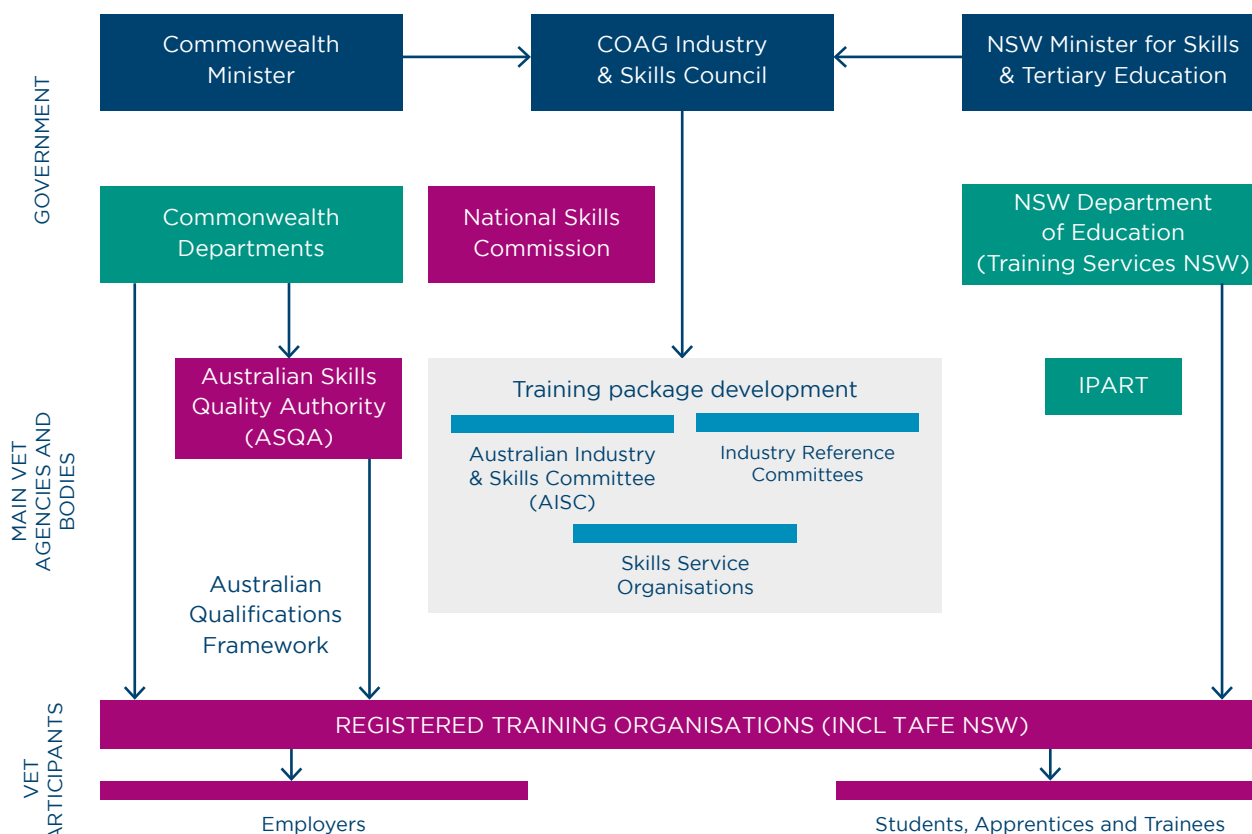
GOVERNMENT

Commonwealth Minister

COAG Industry & Skills Council

NSW Minister for Skills & Tertiary Education

Commonwealth Departments

National Skills Commission

NSW Department of Education (Training Services NSW)

MAIN VET AGENCIES AND BODIES

Australian Skills Quality Authority (ASQA)

Training package development

Australian Industry & Skills Committee (AISC)

Industry Reference Committees

Skills Service Organisations

IPART

Australian Qualifications Framework

VET PARTICIPANTS

REGISTERED TRAINING ORGANISATIONS (INCL TAFE NSW)

Employers

Students, Apprentices and Trainees